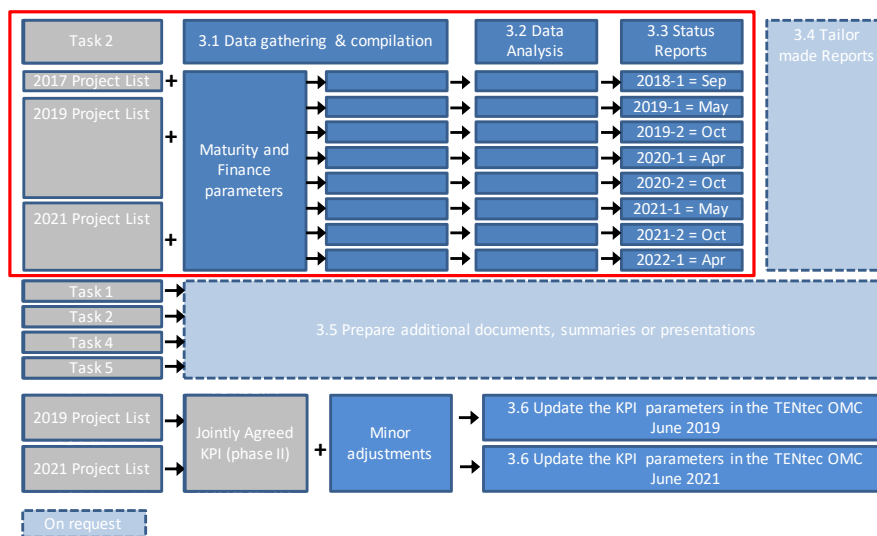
Task 2

3.1 Data gathering & compilation

3.2 Data Analysis

3.3 Status Reports

3.4 Tailor made Reports

2017 Project List +

2019 Project List +

2021 Project List +

Maturity and Finance parameters

2018-1 = Sep
2019-1 = May
2019-2 = Oct
2020-1 = Apr
2020-2 = Oct
2021-1 = May
2021-2 = Oct
2022-1 = Apr

Task 1
Task 2
Task 4
Task 5

3.5 Prepare additional documents, summaries or presentations

2019 Project List
2021 Project List

Jointly Agreed KPI (phase II)

+

Minor adjustments

3.6 Update the KPI parameters in the TENtec OMC June 2019

3.6 Update the KPI parameters in the TENtec OMC June 2021

On request